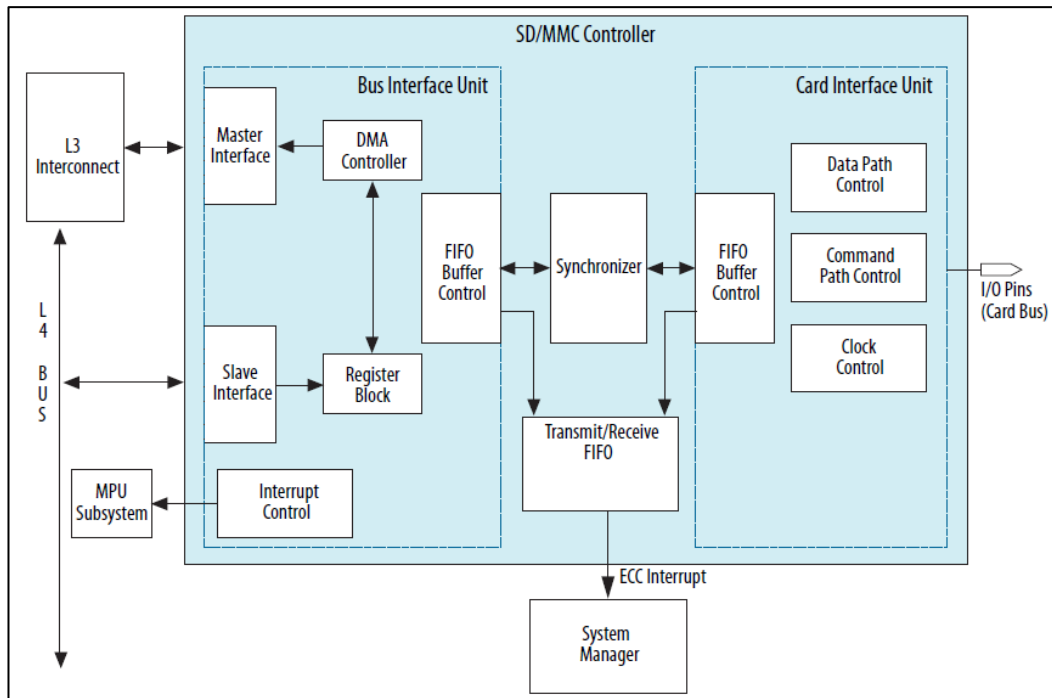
SD/MMC Controller

Bus Interface Unit

Card Interface Unit

L3 Interconnect

Master Interface

DMA Controller

FIFO Buffer Control

Synchronizer

FIFO Buffer Control

Data Path Control

Command Path Control

Clock Control

I/O Pins (Card Bus)

L
4

B
U
S

Slave Interface

Register Block

Transmit/Receive FIFO

MPU Subsystem

Interrupt Control

ECC Interrupt

System Manager